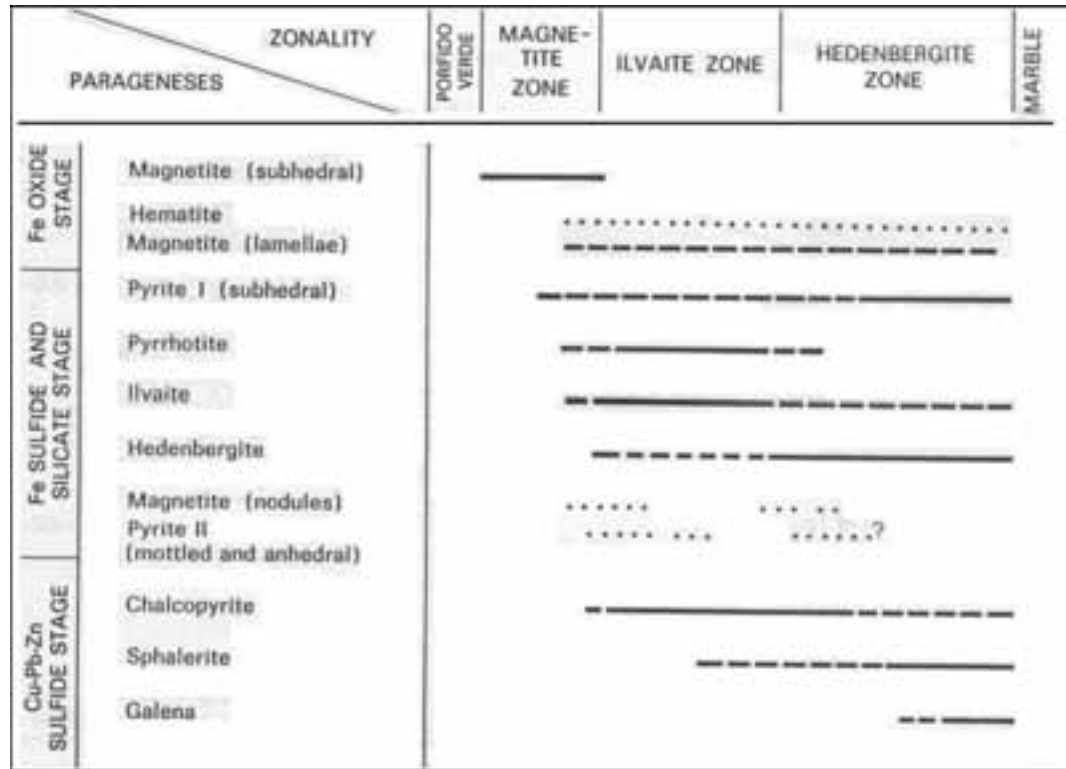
| ZONALITY / PARAGENESES | PORFIDO VERDE | MAGNETITE ZONE | ILVAITE ZONE | HEDENBERGITE ZONE | MARBLE |
|---|---|---|---|---|---|

Fe OXIDE STAGE
Magnetite (subhedral)
Hematite
Magnetite (lamellae)

Fe SULFIDE AND SILICATE STAGE
Pyrite I (subhedral)
Pyrrhotite
Ilvaite
Hedenbergite
Magnetite (nodules)
Pyrite II (mottled and anhedral)

?

Cu-Pb-Zn SULFIDE STAGE
Chalcopyrite
Sphalerite
Galena